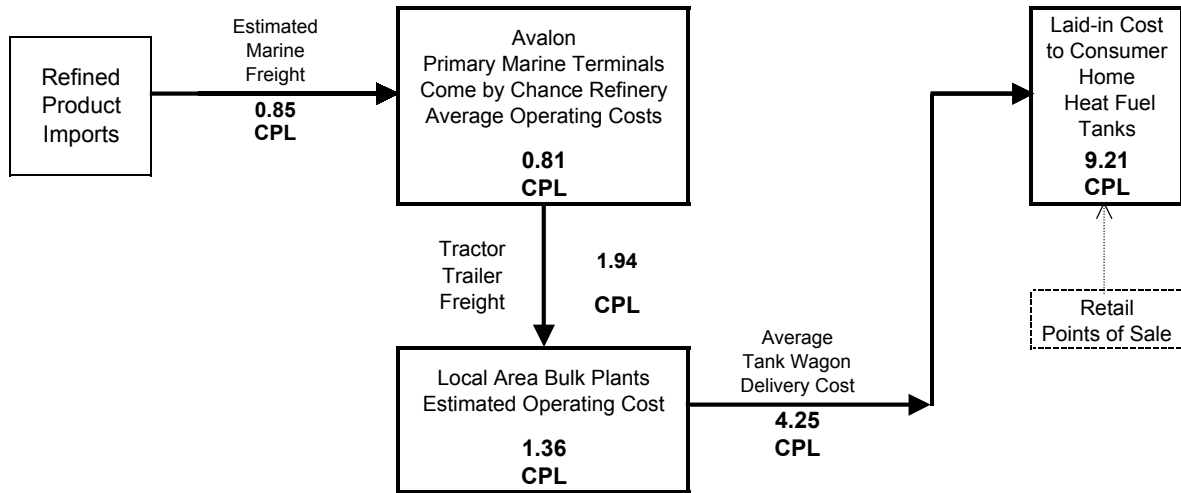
Refined Product Imports

Estimated Marine Freight

0.85 CPL

Avalon
Primary Marine Terminals
Come by Chance Refinery
Average Operating Costs

0.81 CPL

Laid-in Cost to Consumer Home Heat Fuel Tanks

9.21 CPL

Tractor Trailer Freight

1.94

CPL

Retail Points of Sale

Average Tank Wagon Delivery Cost

4.25 CPL

Local Area Bulk Plants
Estimated Operating Cost

1.36 CPL